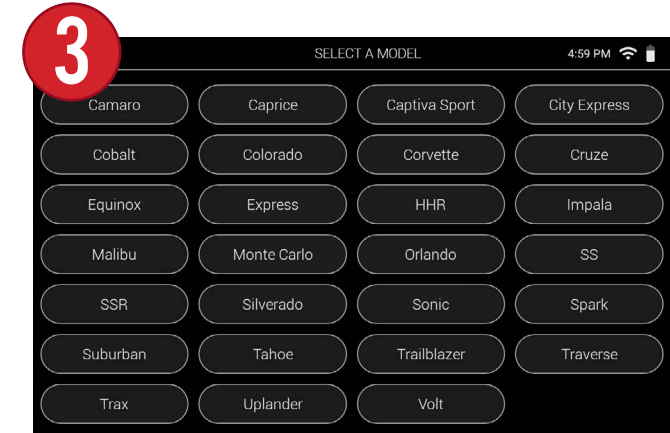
3

SELECT A MODEL

4:59 PM

| Camaro | Caprice | Captiva Sport | City Express |
|---|---|---|---|
| Cobalt | Colorado | Corvette | Cruze |
| Equinox | Express | HHR | Impala |
| Malibu | Monte Carlo | Orlando | SS |
| SSR | Silverado | Sonic | Spark |
| Suburban | Tahoe | Trailblazer | Traverse |
| Trax | Uplander | Volt | |